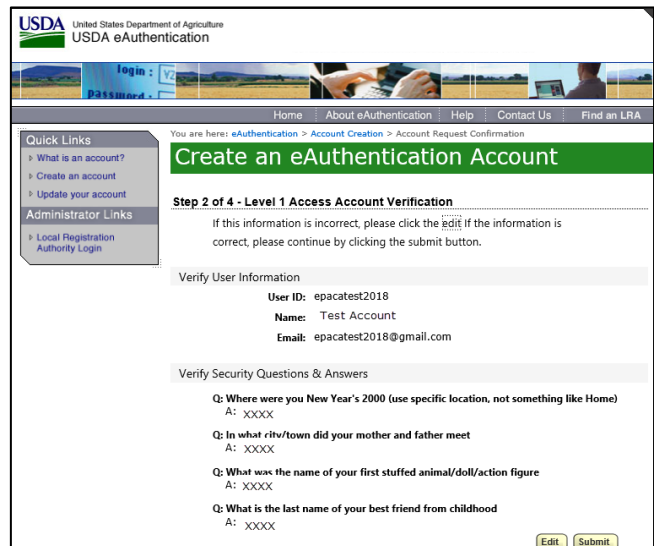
USDA United States Department of Agriculture
USDA eAuthentication

login :
password :

Home | About eAuthentication | Help | Contact Us | Find an LRA

Quick Links
What is an account?
Create an account
Update your account
Administrator Links
Local Registration Authority Login

You are here: eAuthentication > Account Creation > Account Request Confirmation

Create an eAuthentication Account

Step 2 of 4 - Level 1 Access Account Verification

If this information is incorrect, please click the edit If the information is correct, please continue by clicking the submit button.

Verify User Information

User ID: epacatest2018
Name: Test Account
Email: epacatest2018@gmail.com

Verify Security Questions & Answers

Q: Where were you New Year's 2000 (use specific location, not something like Home)
A: XXXX

Q: In what city/town did your mother and father meet
A: XXXX

Q: What was the name of your first stuffed animal/doll/action figure
A: XXXX

Q: What is the last name of your best friend from childhood
A: XXXX

Edit Submit